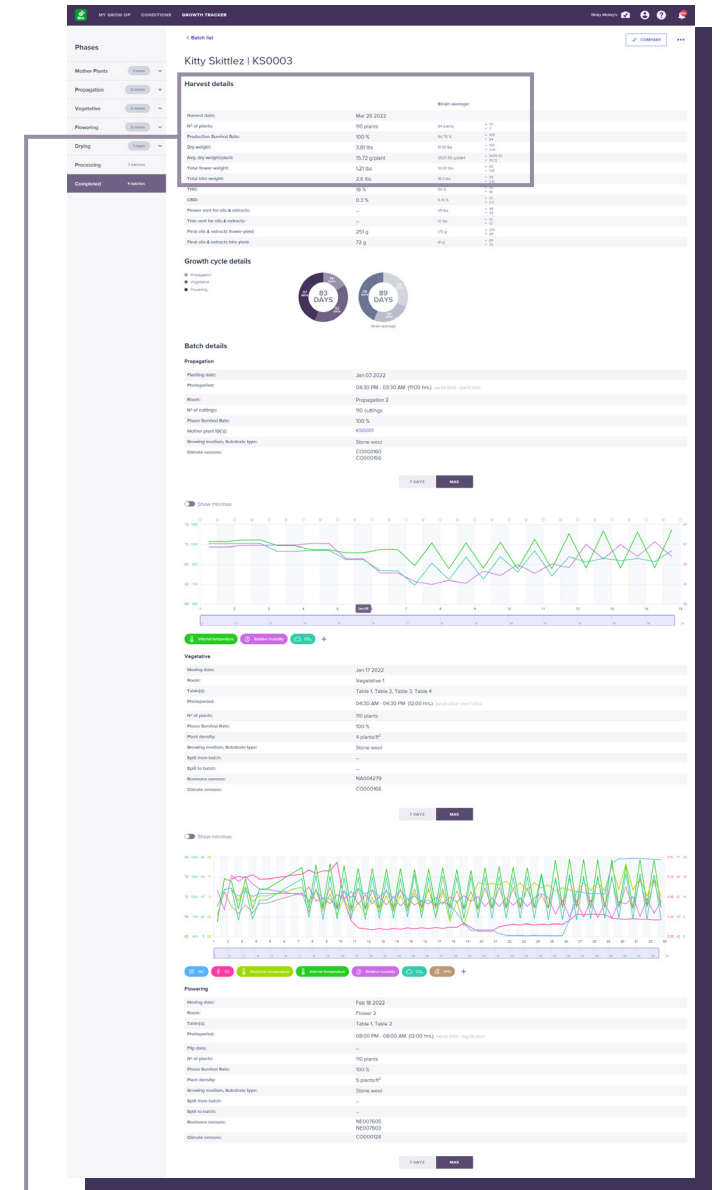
MY GROW OP CONDITIONS GROWTH TRACKER

Phases

Mother Plants
Propagation
Vegetative
Flowering
Drying
Processing
Completed

< Batch list

COMPARE

Kitty Skittlez | KS0003

Harvest details

Strain average:

| | | |
|---|---|---|
| Harvest date: | Mar 28 2022 | |
| Nº of plants: | 110 plants | |
| Production Survival Rate: | 100 % | |
| Dry weight: | 3.81 lbs | |
| Avg. dry weight/plant: | 15.72 g/plant | |
| Total flower weight: | 1.21 lbs | |
| Total trim weight: | 2.6 lbs | |
| THC: | 18 % | |
| CBD: | 0.3 % | |
| Flower sent for oils & extracts: | – | |
| Trim sent for oils & extracts: | – | |
| Final oils & extracts flower yield: | 251 g | |
| Final oils & extracts trim yield: | 72 g | |

Growth cycle details

Propagation
Vegetative
Flowering

83 DAYS

89 DAYS

Strain average

Batch details

Propagation

| | |
|---|---|
| Planting date: | Jan 03 2022 |
| Photoperiod: | 04:30 PM - 03:30 AM (11:00 hrs) |
| Room: | Propagation 2 |
| Nº of cuttings: | 110 cuttings |
| Phase Survival Rate: | 100 % |
| Mother plant ID(s): | KS0001 |
| Growing medium, Substrate type: | Stone wool |
| Climate sensors: | CO000160 CO000156 |

7 DAYS MAX

Show min/max

Internal temperature Relative humidity CO₂ +

Vegetative

| | |
|---|---|
| Moving date: | Jan 17 2022 |
| Room: | Vegetative 1 |
| Table(s): | Table 1, Table 2, Table 3, Table 4 |
| Photoperiod: | 04:30 AM - 04:30 PM (12:00 hrs) |
| Nº of plants: | 110 plants |
| Phase Survival Rate: | 100 % |
| Plant density: | 4 plants/ft² |
| Growing medium, Substrate type: | Stone wool |
| Split from batch: | – |
| Split to batch: | – |
| Rootzone sensors: | NA004279 |
| Climate sensors: | CO000168 |

7 DAYS MAX

Show min/max

Substrate temperature Internal temperature Relative humidity CO₂ +

Flowering

| | |
|---|---|
| Moving date: | Feb 18 2022 |
| Room: | Flower 2 |
| Table(s): | Table 1, Table 2 |
| Photoperiod: | 08:00 PM - 08:00 AM (12:00 hrs) |
| Flip date: | – |
| Nº of plants: | 110 plants |
| Phase Survival Rate: | 100 % |
| Plant density: | 5 plants/ft² |
| Growing medium, Substrate type: | Stone wool |
| Split from batch: | – |
| Split to batch: | – |
| Rootzone sensors: | NE007605 NE007603 |
| Climate sensors: | CO000128 |

7 DAYS MAX